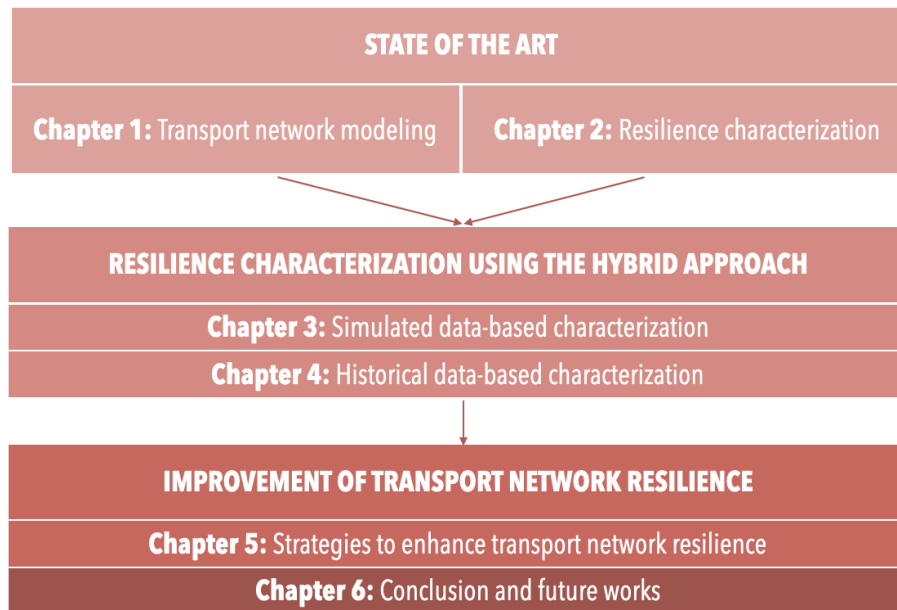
STATE OF THE ART

**Chapter 1:** Transport network modeling

**Chapter 2:** Resilience characterization

RESILIENCE CHARACTERIZATION USING THE HYBRID APPROACH

**Chapter 3:** Simulated data-based characterization

**Chapter 4:** Historical data-based characterization

IMPROVEMENT OF TRANSPORT NETWORK RESILIENCE

**Chapter 5:** Strategies to enhance transport network resilience

**Chapter 6:** Conclusion and future works